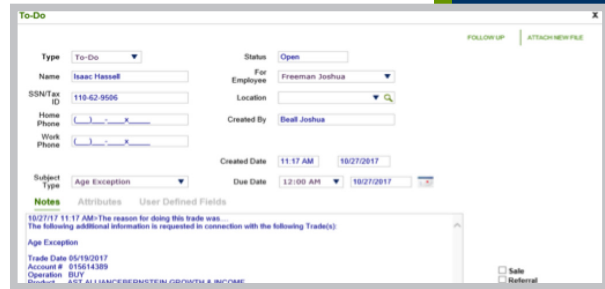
To-Do

X

FOLLOW UP | ATTACH NEW FILE

Type To-Do

Status Open

Name Isaac Hassell

For Employee Freeman Joshua

SSN/Tax ID 110-62-9506

Location

Home Phone (___)___-____x____

Created By Beall Joshua

Work Phone (___)___-____x____

Created Date 11:17 AM 10/27/2017

Subject Type Age Exception

Due Date 12:00 AM 10/27/2017

Notes Attributes User Defined Fields

10/27/17 11:17 AM>The reason for doing this trade was....
The following additional information is requested in connection with the following Trade(s):

Age Exception

Trade Date 05/19/2017
Account # 015614389
Operation BUY
Product AST ALLIANCEBERNSTEIN GROWTH & INCOME

Sale

Referral